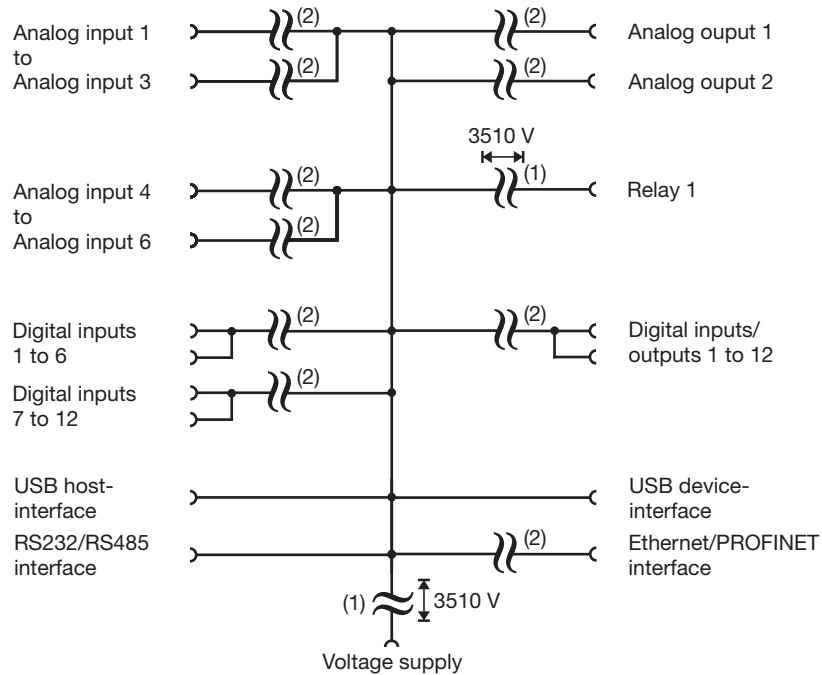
Analog input 1
to
Analog input 3

(2)
(2)

(2)
(2)

Analog ouput 1
Analog ouput 2

3510 V

Analog input 4
to
Analog input 6

(2)
(2)

(1)

Relay 1

Digital inputs
1 to 6

(2)

(2)

Digital inputs/
outputs 1 to 12

Digital inputs
7 to 12

(2)

USB host-
interface

USB device-
interface

RS232/RS485
interface

(2)

Ethernet/PROFINET
interface

(1)
3510 V

Voltage supply